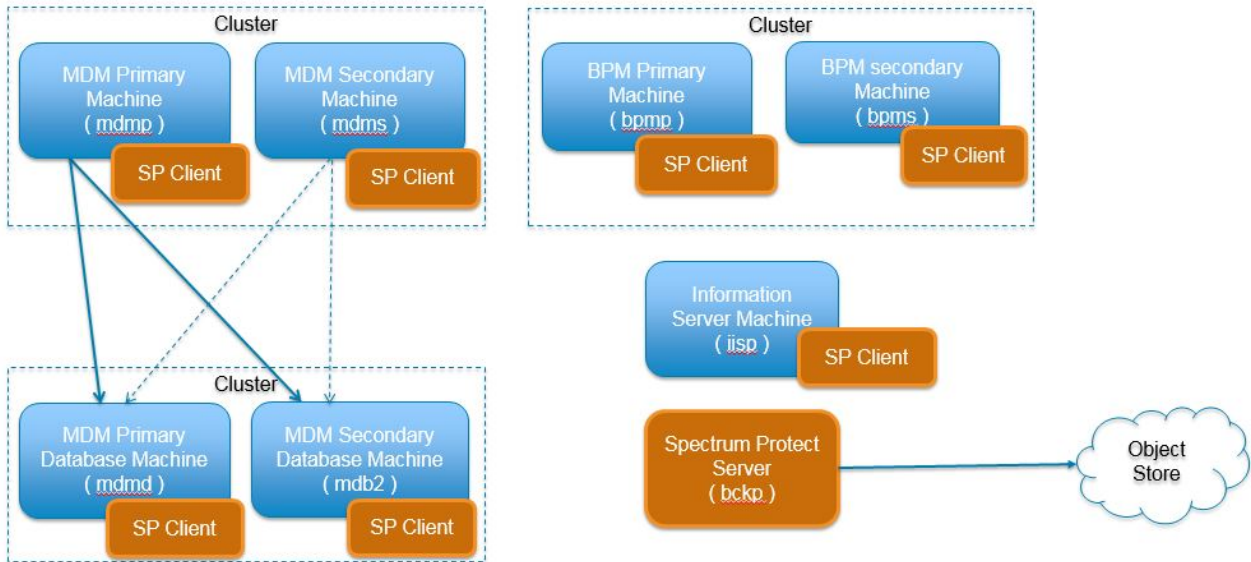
Cluster

MDM Primary Machine ( mdmp )

SP Client

MDM Secondary Machine ( mdms )

SP Client

Cluster

BPM Primary Machine ( bpmp )

SP Client

BPM secondary Machine ( bpms )

SP Client

Information Server Machine ( iisp )

SP Client

Cluster

MDM Primary Database Machine ( mdmd )

SP Client

MDM Secondary Database Machine ( mdb2 )

SP Client

Spectrum Protect Server ( bckp )

Object Store